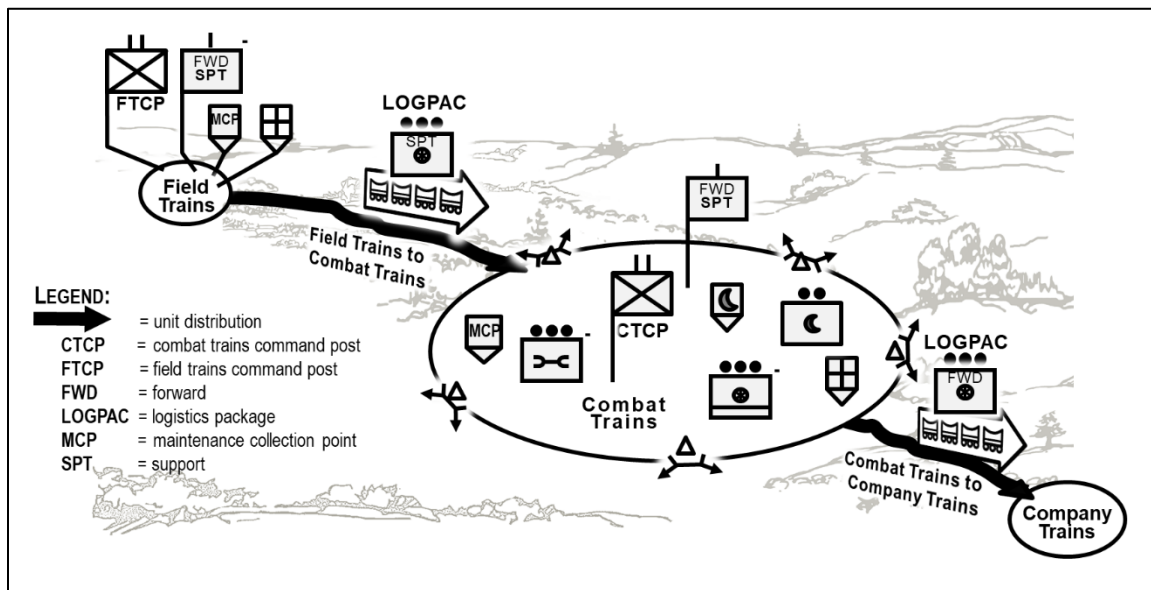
FWD SPT

FTCP

MCP

LOGPAC

SPT

Field Trains

Field Trains to Combat Trains

FWD SPT

LEGEND:

= unit distribution

CTCP = combat trains command post

FTCP = field trains command post

FWD = forward

LOGPAC = logistics package

MCP = maintenance collection point

SPT = support

MCP

CTCP

Combat Trains

LOGPAC

FWD

Combat Trains to Company Trains

Company Trains